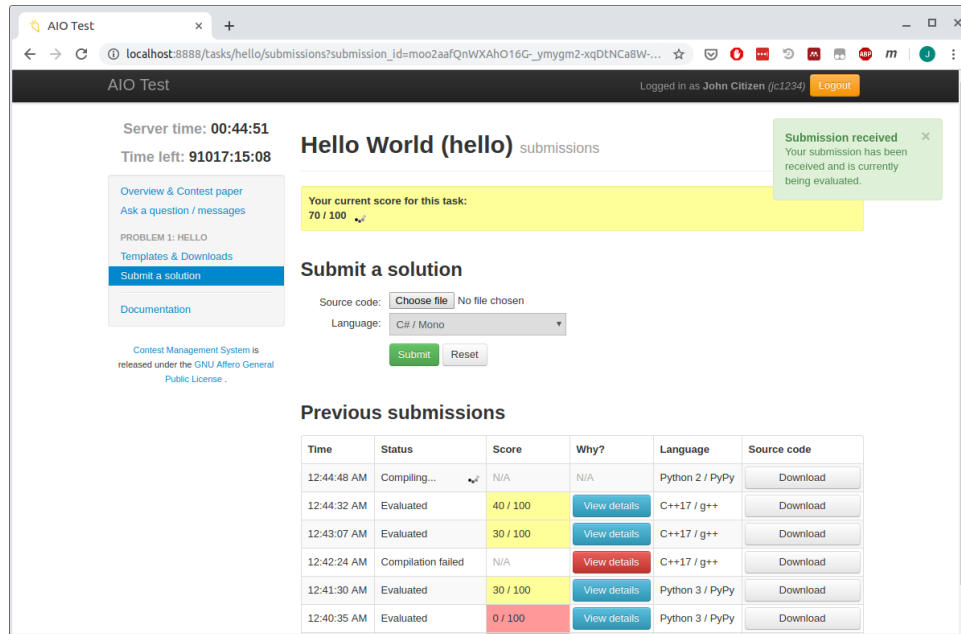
AIO Test ×
+
localhost:8888/tasks/hello/submissions?submission_id=moo2aafQnWXAhO16G-_ymygm2-xqDtNCa8W-...

AIO Test
Logged in as John Citizen (jc1234) Logout

Server time: 00:44:51
Time left: 91017:15:08

Overview & Contest paper
Ask a question / messages
PROBLEM 1: HELLO
Templates & Downloads
Submit a solution
Documentation

Contest Management System is released under the GNU Affero General Public License .

Hello World (hello) submissions

Submission received
Your submission has been received and is currently being evaluated.

Your current score for this task:
70 / 100

Submit a solution
Source code: Choose file No file chosen
Language: C# / Mono
Submit Reset

Previous submissions

| Time | Status | Score | Why? | Language | Source code |
|---|---|---|---|---|---|
| 12:44:48 AM | Compiling... | N/A | N/A | Python 2 / PyPy | Download |
| 12:44:32 AM | Evaluated | 40 / 100 | View details | C++17 / g++ | Download |
| 12:43:07 AM | Evaluated | 30 / 100 | View details | C++17 / g++ | Download |
| 12:42:24 AM | Compilation failed | N/A | View details | C++17 / g++ | Download |
| 12:41:30 AM | Evaluated | 30 / 100 | View details | Python 3 / PyPy | Download |
| 12:40:35 AM | Evaluated | 0 / 100 | View details | Python 3 / PyPy | Download |